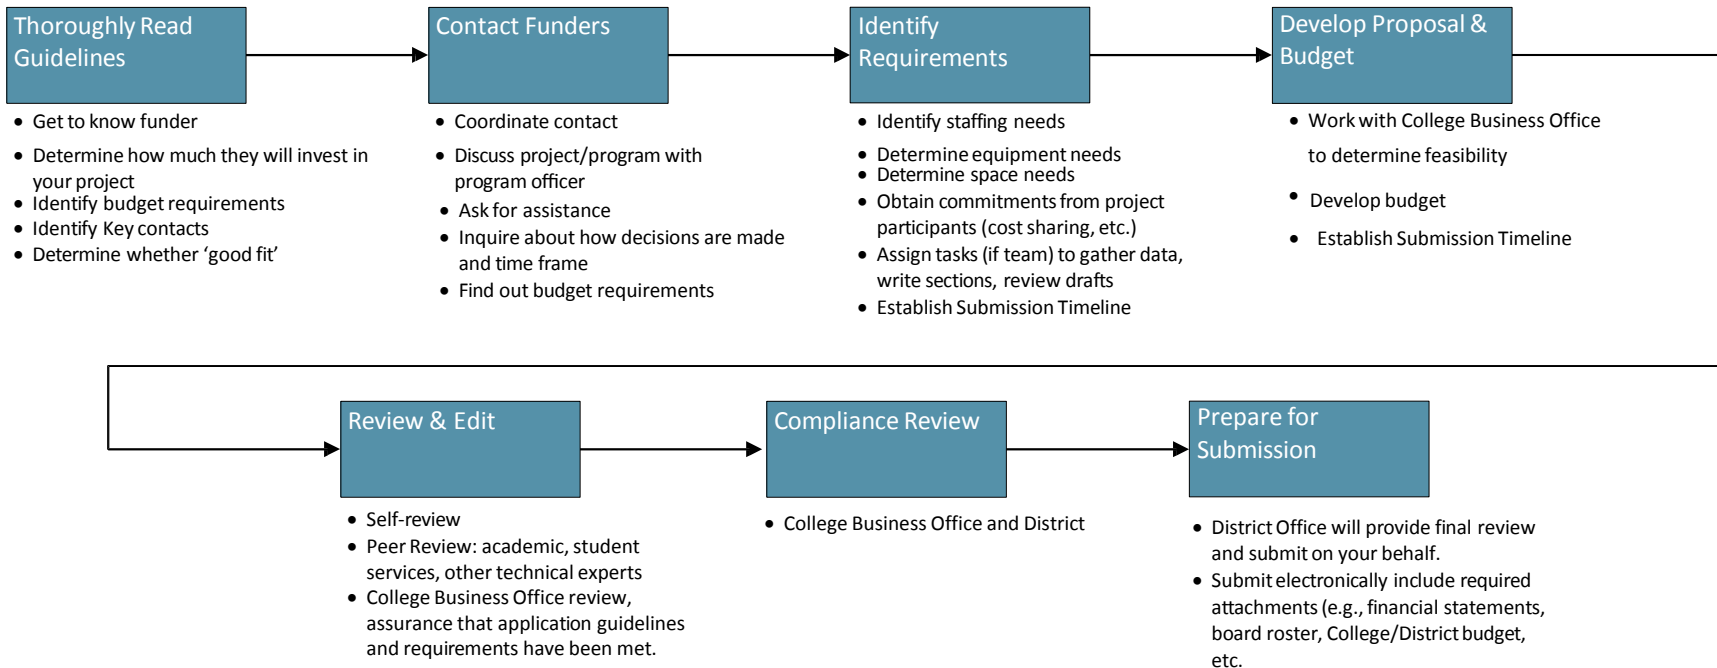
Thoroughly Read Guidelines

- Get to know funder
- Determine how much they will invest in your project
- Identify budget requirements
- Identify Key contacts
- Determine whether 'good fit'

Contact Funders

- Coordinate contact
- Discuss project/program with program officer
- Ask for assistance
- Inquire about how decisions are made and time frame
- Find out budget requirements

Identify Requirements

- Identify staffing needs
- Determine equipment needs
- Determine space needs
- Obtain commitments from project participants (cost sharing, etc.)
- Assign tasks (if team) to gather data, write sections, review drafts
- Establish Submission Timeline

Develop Proposal & Budget

- Work with College Business Office to determine feasibility
- Develop budget
- Establish Submission Timeline

Review & Edit

- Self-review
- Peer Review: academic, student services, other technical experts
- College Business Office review, assurance that application guidelines and requirements have been met.

Compliance Review

- College Business Office and District

Prepare for Submission

- District Office will provide final review and submit on your behalf.
- Submit electronically include required attachments (e.g., financial statements, board roster, College/District budget, etc.